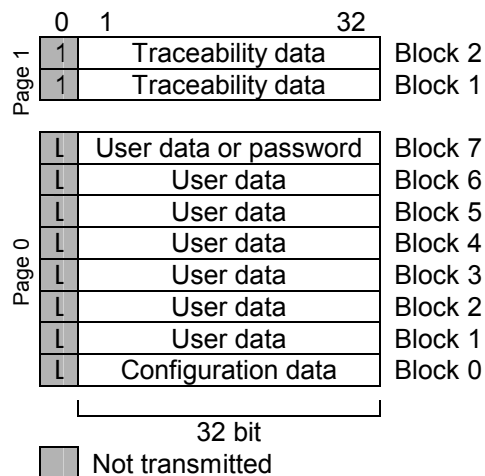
0 1 32

Page 1

| | | |
|---|---|---|
| 1 | Traceability data | Block 2 |
| 1 | Traceability data | Block 1 |

Page 0

| | | |
|---|---|---|
| L | User data or password | Block 7 |
| L | User data | Block 6 |
| L | User data | Block 5 |
| L | User data | Block 4 |
| L | User data | Block 3 |
| L | User data | Block 2 |
| L | User data | Block 1 |
| L | Configuration data | Block 0 |

32 bit

Not transmitted